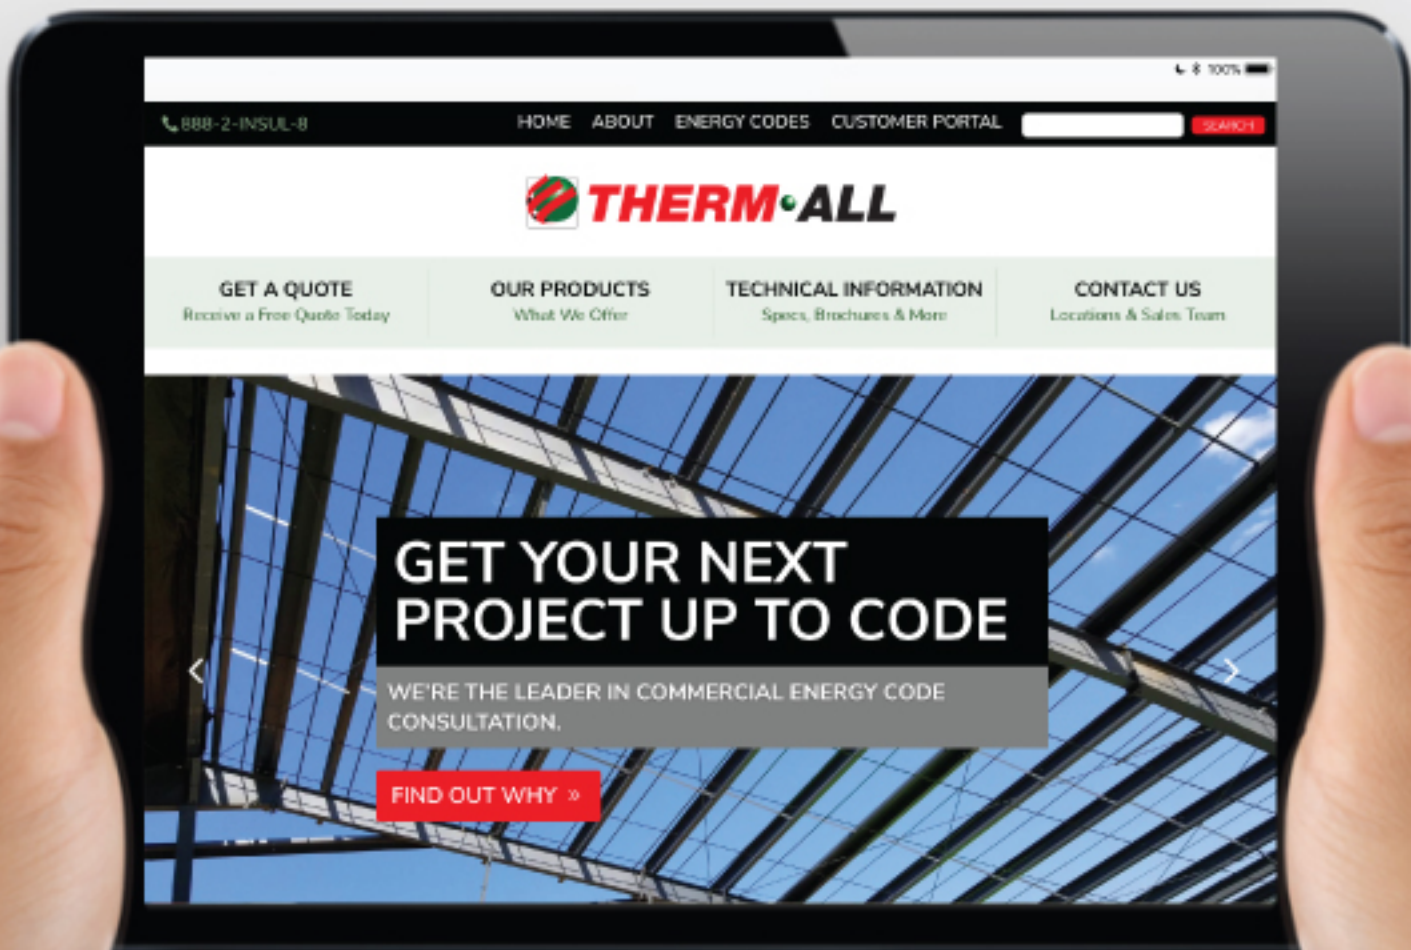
100%

888-2-INSUL-8

HOME ABOUT ENERGY CODES CUSTOMER PORTAL

SEARCH

THERM•ALL

GET A QUOTE
Receive a Free Quote Today

OUR PRODUCTS
What We Offer

TECHNICAL INFORMATION
Specs, Brochures & More

CONTACT US
Locations & Sales Team

GET YOUR NEXT PROJECT UP TO CODE

WE'RE THE LEADER IN COMMERCIAL ENERGY CODE CONSULTATION.

FIND OUT WHY »